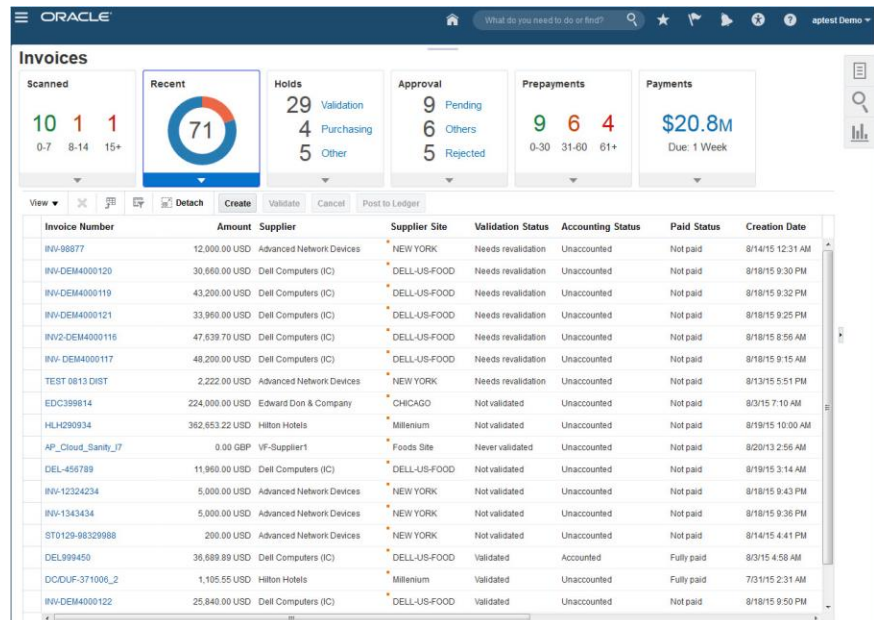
ORACLE

What do you need to do or find?

aptest Demo

Invoices

Scanned
10 1 1
0-7 8-14 15+

Recent
71

Holds
29 Validation
4 Purchasing
5 Other

Approval
9 Pending
6 Others
5 Rejected

Prepayments
9 6 4
0-30 31-60 61+

Payments
$20.8M
Due: 1 Week

View Detach Create Validate Cancel Post to Ledger

| Invoice Number | Amount | Supplier | Supplier Site | Validation Status | Accounting Status | Paid Status | Creation Date |
|---|---|---|---|---|---|---|---|
| INV-98877 | 12,000.00 USD | Advanced Network Devices | NEW YORK | Needs revalidation | Unaccounted | Not paid | 8/14/15 12:31 AM |
| INV-DEM4000120 | 30,660.00 USD | Dell Computers (IC) | DELL-US-FOOD | Needs revalidation | Unaccounted | Not paid | 8/18/15 9:30 PM |
| INV-DEM4000119 | 43,200.00 USD | Dell Computers (IC) | DELL-US-FOOD | Needs revalidation | Unaccounted | Not paid | 8/18/15 9:32 PM |
| INV-DEM4000121 | 33,960.00 USD | Dell Computers (IC) | DELL-US-FOOD | Needs revalidation | Unaccounted | Not paid | 8/18/15 9:25 PM |
| INV2-DEM4000116 | 47,639.70 USD | Dell Computers (IC) | DELL-US-FOOD | Needs revalidation | Unaccounted | Not paid | 8/18/15 8:56 AM |
| INV- DEM4000117 | 48,200.00 USD | Dell Computers (IC) | DELL-US-FOOD | Needs revalidation | Unaccounted | Not paid | 8/18/15 9:15 AM |
| TEST 0813 DIST | 2,222.00 USD | Advanced Network Devices | NEW YORK | Needs revalidation | Unaccounted | Not paid | 8/13/15 5:51 PM |
| EDC399814 | 224,000.00 USD | Edward Don & Company | CHICAGO | Not validated | Unaccounted | Not paid | 8/3/15 7:10 AM |
| HLH290934 | 362,653.22 USD | Hilton Hotels | Millenium | Not validated | Unaccounted | Not paid | 8/19/15 10:00 AM |
| AP_Cloud_Sanity_I7 | 0.00 GBP | VF-Supplier1 | Foods Site | Never validated | Unaccounted | Not paid | 8/20/13 2:56 AM |
| DEL-456789 | 11,960.00 USD | Dell Computers (IC) | DELL-US-FOOD | Not validated | Unaccounted | Not paid | 8/19/15 3:14 AM |
| INV-12324234 | 5,000.00 USD | Advanced Network Devices | NEW YORK | Not validated | Unaccounted | Not paid | 8/18/15 9:43 PM |
| INV-1343434 | 5,000.00 USD | Advanced Network Devices | NEW YORK | Not validated | Unaccounted | Not paid | 8/18/15 9:36 PM |
| ST0129-98329988 | 200.00 USD | Advanced Network Devices | NEW YORK | Not validated | Unaccounted | Not paid | 8/14/15 4:41 PM |
| DEL999450 | 36,689.89 USD | Dell Computers (IC) | DELL-US-FOOD | Validated | Accounted | Fully paid | 8/3/15 4:58 AM |
| DC/DUF-371006_2 | 1,105.55 USD | Hilton Hotels | Millenium | Validated | Unaccounted | Fully paid | 7/31/15 2:31 AM |
| INV-DEM4000122 | 25,840.00 USD | Dell Computers (IC) | DELL-US-FOOD | Validated | Unaccounted | Not paid | 8/18/15 9:50 PM |